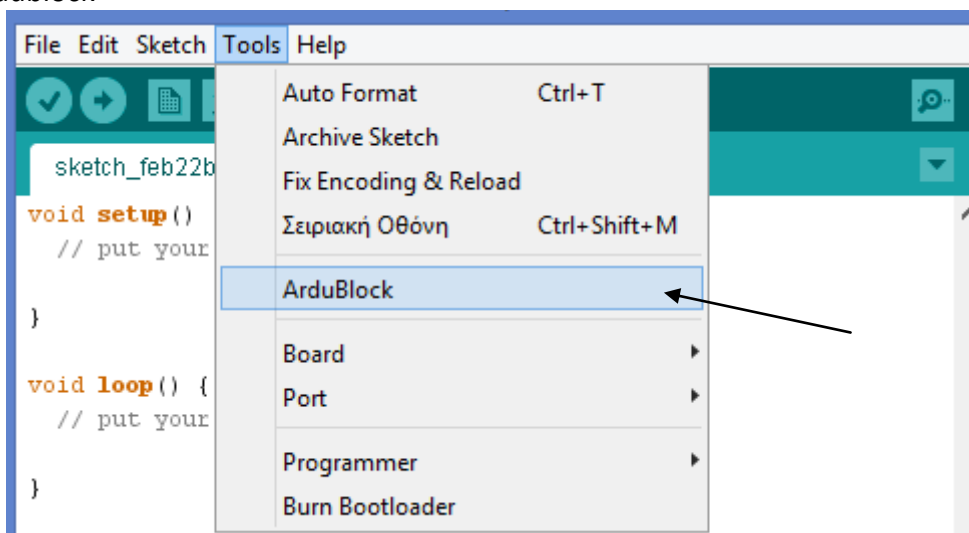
File Edit Sketch Tools Help

sketch_feb22b

void setup()
// put your

}

void loop() {
// put your

}

Auto Format Ctrl+T
Archive Sketch
Fix Encoding & Reload
Σειριακή Οθόνη Ctrl+Shift+M
ArduBlock
Board
Port
Programmer
Burn Bootloader